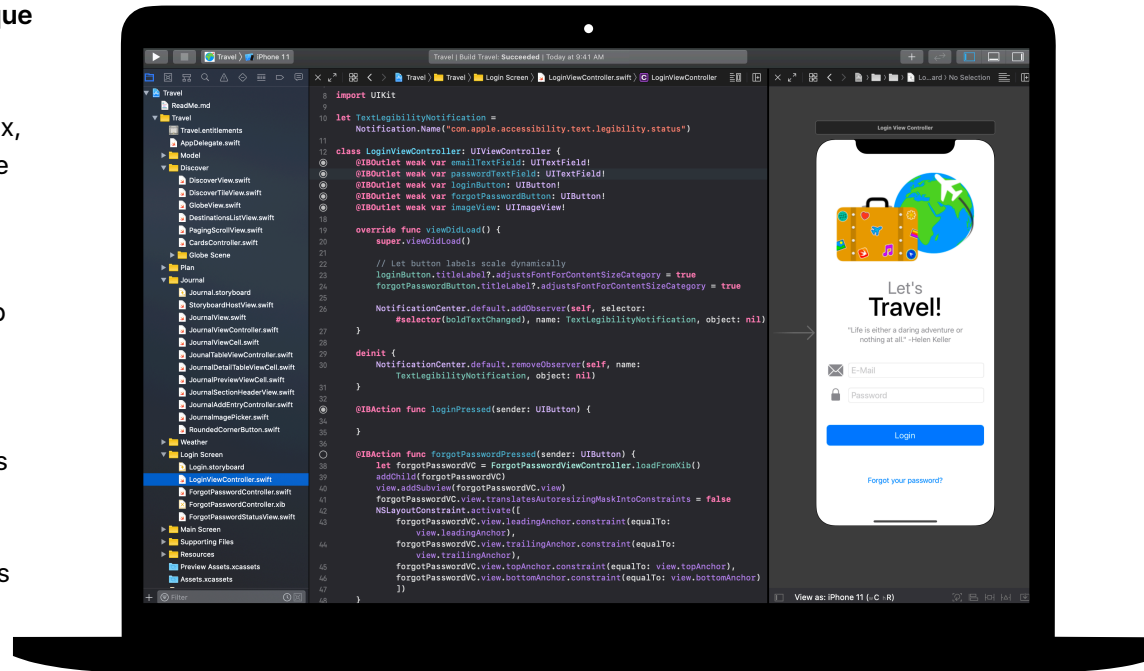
que

x,
e

o

s

s

Travel 〉 iPhone 11
Travel | Build Travel: Succeeded | Today at 9:41 AM

Travel
ReadMe.md
Travel
Travel.entitlements
AppDelegate.swift
Model
Discover
DiscoverView.swift
DiscoverTileView.swift
GlobeView.swift
DestinationsListView.swift
PagingScrollView.swift
CardsController.swift
Globe Scene
Plan
Journal
Journal.storyboard
StoryboardHostView.swift
JournalView.swift
JournalViewController.swift
JournalViewCell.swift
JounalTableViewController.swift
JournalDetailTableViewCell.swift
JournalPreviewViewCell.swift
JournalSectionHeaderView.swift
JournalAddEntryController.swift
JournalImagePicker.swift
RoundedCornerButton.swift
Weather
Login Screen
Login.storyboard
LoginViewController.swift
ForgotPasswordController.swift
ForgotPasswordController.xib
ForgotPasswordStatusView.swift
Main Screen
Supporting Files
Resources
Preview Assets.xcassets
Assets.xcassets
Filter

Travel 〉 Travel 〉 Login Screen 〉 LoginViewController.swift 〉 C LoginViewController

8 import UIKit
9
10 let TextLegibilityNotification =
Notification.Name("com.apple.accessibility.text.legibility.status")
11
12 class LoginViewController: UIViewController {
13 @IBOutlet weak var emailTextField: UITextField!
14 @IBOutlet weak var passwordTextField: UITextField!
15 @IBOutlet weak var loginButton: UIButton!
16 @IBOutlet weak var forgotPasswordButton: UIButton!
17 @IBOutlet weak var imageView: UIImageView!
18
19 override func viewDidLoad() {
20 super.viewDidLoad()
21
22 // Let button labels scale dynamically
23 loginButton.titleLabel?.adjustsFontForContentSizeCategory = true
24 forgotPasswordButton.titleLabel?.adjustsFontForContentSizeCategory = true
25
26 NotificationCenter.default.addObserver(self, selector:
#selector(boldTextChanged), name: TextLegibilityNotification, object: nil)
27 }
28
29 deinit {
30 NotificationCenter.default.removeObserver(self, name:
TextLegibilityNotification, object: nil)
31 }
32
33 @IBAction func loginPressed(sender: UIButton) {
34
35 }
36
37 @IBAction func forgotPasswordPressed(sender: UIButton) {
38 let forgotPasswordVC = ForgotPasswordViewController.loadFromXib()
39 addChild(forgotPasswordVC)
40 view.addSubview(forgotPasswordVC.view)
41 forgotPasswordVC.view.translatesAutoresizingMaskIntoConstraints = false
42 NSLayoutConstraint.activate([
43 forgotPasswordVC.view.leadingAnchor.constraint(equalTo:
view.leadingAnchor),
44 forgotPasswordVC.view.trailingAnchor.constraint(equalTo:
view.trailingAnchor),
45 forgotPasswordVC.view.topAnchor.constraint(equalTo: view.topAnchor),
46 forgotPasswordVC.view.bottomAnchor.constraint(equalTo: view.bottomAnchor)
47 ])
48 }

Lo...ard 〉 No Selection

Login View Controller
Let's
Travel!
"Life is either a daring adventure or nothing at all." -Helen Keller
E-Mail
Password
Login
Forgot your password?

View as: iPhone 11 (ₒC ₒR)